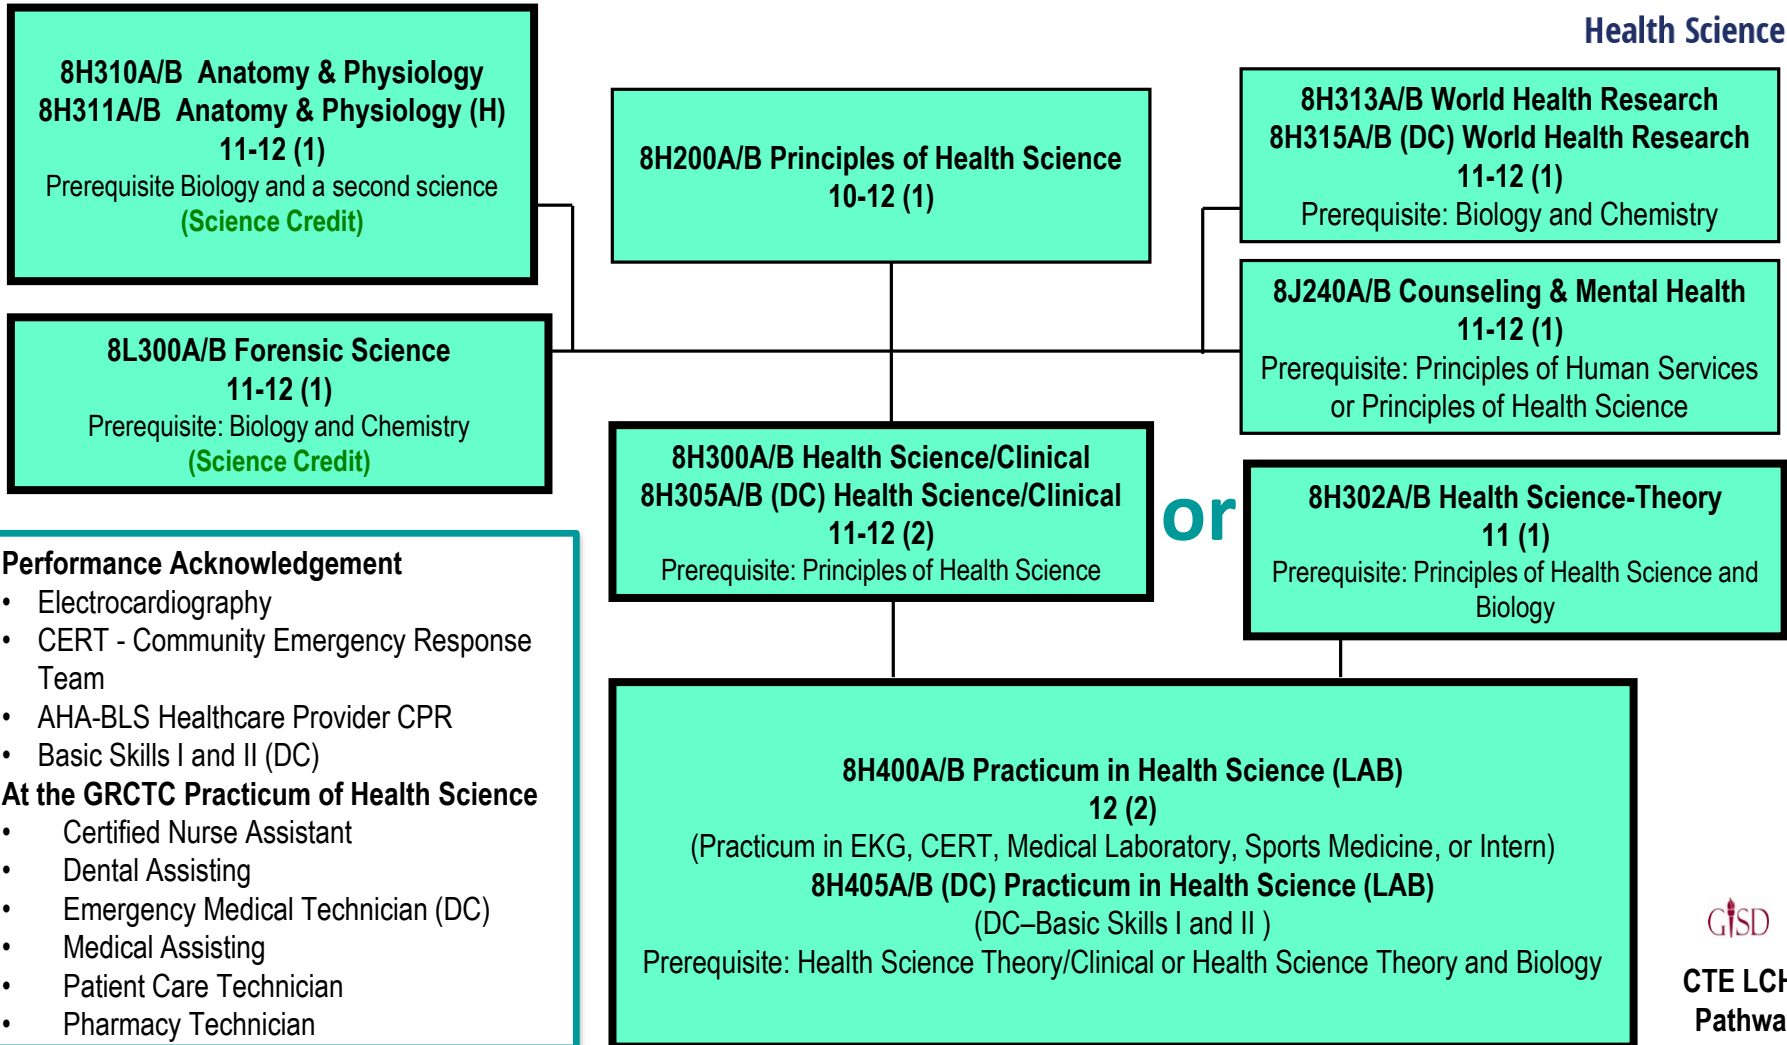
Health Science

8H310A/B Anatomy & Physiology
8H311A/B Anatomy & Physiology (H)
11-12 (1)
Prerequisite Biology and a second science
(Science Credit)

8H200A/B Principles of Health Science
10-12 (1)

8H313A/B World Health Research
8H315A/B (DC) World Health Research
11-12 (1)
Prerequisite: Biology and Chemistry

8L300A/B Forensic Science
11-12 (1)
Prerequisite: Biology and Chemistry
(Science Credit)

8J240A/B Counseling & Mental Health
11-12 (1)
Prerequisite: Principles of Human Services or Principles of Health Science

8H300A/B Health Science/Clinical
8H305A/B (DC) Health Science/Clinical
11-12 (2)
Prerequisite: Principles of Health Science

or

8H302A/B Health Science-Theory
11 (1)
Prerequisite: Principles of Health Science and Biology

Performance Acknowledgement
• Electrocardiography
• CERT - Community Emergency Response Team
• AHA-BLS Healthcare Provider CPR
• Basic Skills I and II (DC)
At the GRCTC Practicum of Health Science
• Certified Nurse Assistant
• Dental Assisting
• Emergency Medical Technician (DC)
• Medical Assisting
• Patient Care Technician
• Pharmacy Technician

8H400A/B Practicum in Health Science (LAB)
12 (2)
(Practicum in EKG, CERT, Medical Laboratory, Sports Medicine, or Intern)
8H405A/B (DC) Practicum in Health Science (LAB)
(DC–Basic Skills I and II )
Prerequisite: Health Science Theory/Clinical or Health Science Theory and Biology

GISD
CTE LCH
Pathwa